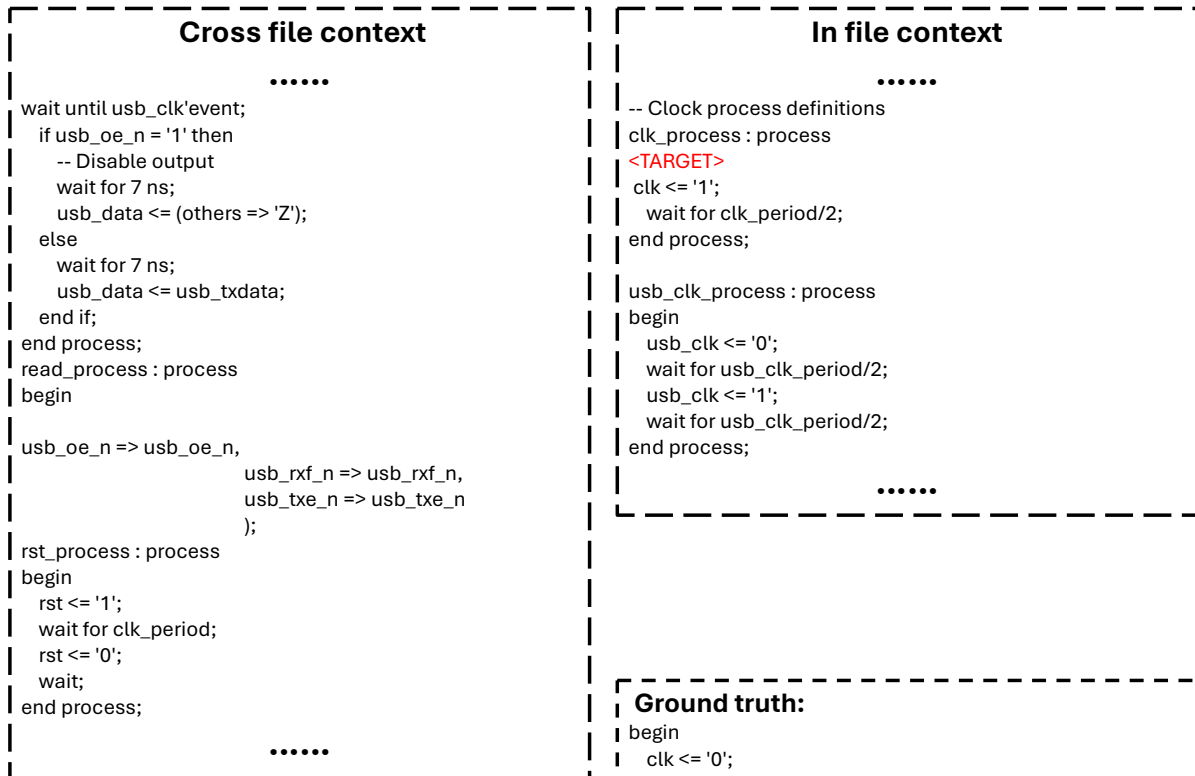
Cross file context

……

wait until usb_clk'event;
if usb_oe_n = '1' then
-- Disable output
wait for 7 ns;
usb_data <= (others => 'Z');
else
wait for 7 ns;
usb_data <= usb_txdata;
end if;
end process;
read_process : process
begin

usb_oe_n => usb_oe_n,
usb_rxf_n => usb_rxf_n,
usb_txe_n => usb_txe_n
);
rst_process : process
begin
rst <= '1';
wait for clk_period;
rst <= '0';
wait;
end process;

……

In file context

……

-- Clock process definitions
clk_process : process
<TARGET>
clk <= '1';
wait for clk_period/2;
end process;

usb_clk_process : process
begin
usb_clk <= '0';
wait for usb_clk_period/2;
usb_clk <= '1';
wait for usb_clk_period/2;
end process;

……

Ground truth:
begin
clk <= '0';